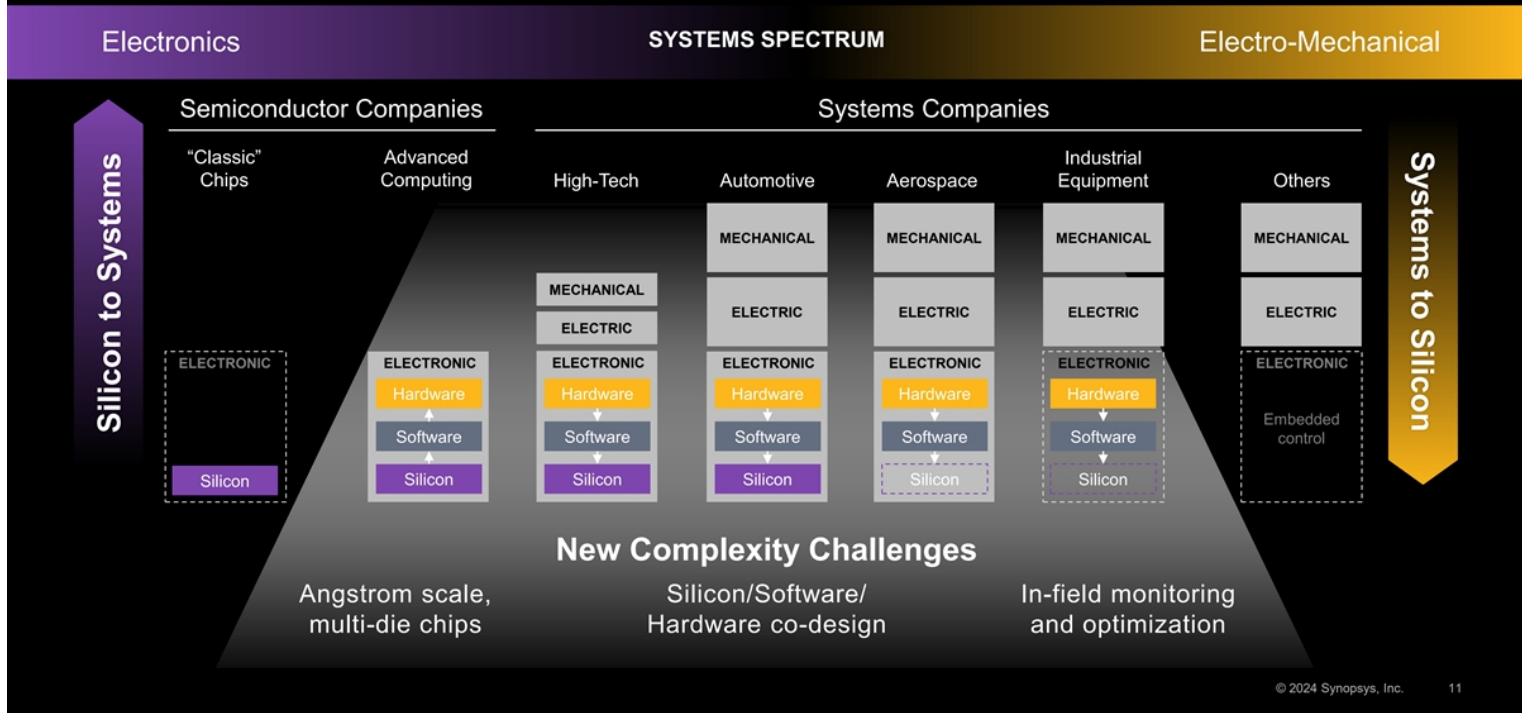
Electronics

SYSTEMS SPECTRUM

Electro-Mechanical

Silicon to Systems

Semiconductor Companies

"Classic" Chips

ELECTRONIC

Silicon

Advanced Computing

ELECTRONIC

Hardware

Software

Silicon

Systems Companies

High-Tech

MECHANICAL

ELECTRIC

ELECTRONIC

Hardware

Software

Silicon

Automotive

MECHANICAL

ELECTRIC

ELECTRONIC

Hardware

Software

Silicon

Aerospace

MECHANICAL

ELECTRIC

ELECTRONIC

Hardware

Software

Silicon

Industrial Equipment

MECHANICAL

ELECTRIC

ELECTRONIC

Hardware

Software

Silicon

Others

MECHANICAL

ELECTRIC

ELECTRONIC

Embedded control

Systems to Silicon

New Complexity Challenges

Angstrom scale, multi-die chips

Silicon/Software/ Hardware co-design

In-field monitoring and optimization

© 2024 Synopsys, Inc. 11